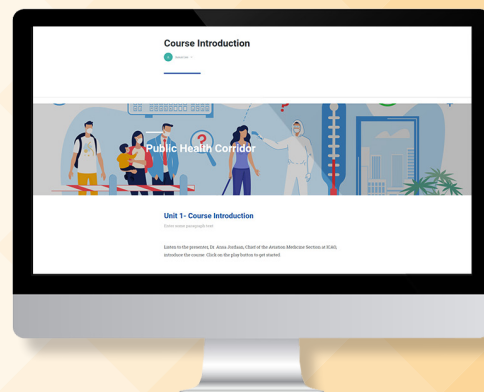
Course Introduction

Public Health Corridor

Unit 1- Course Introduction

Enter intro paragraph text

Listen to the presenter, Dr. Ansa Jordaan, Chief of the Aviation Medicine Section at ICAO, introduce the course. Click on the play button to get started.